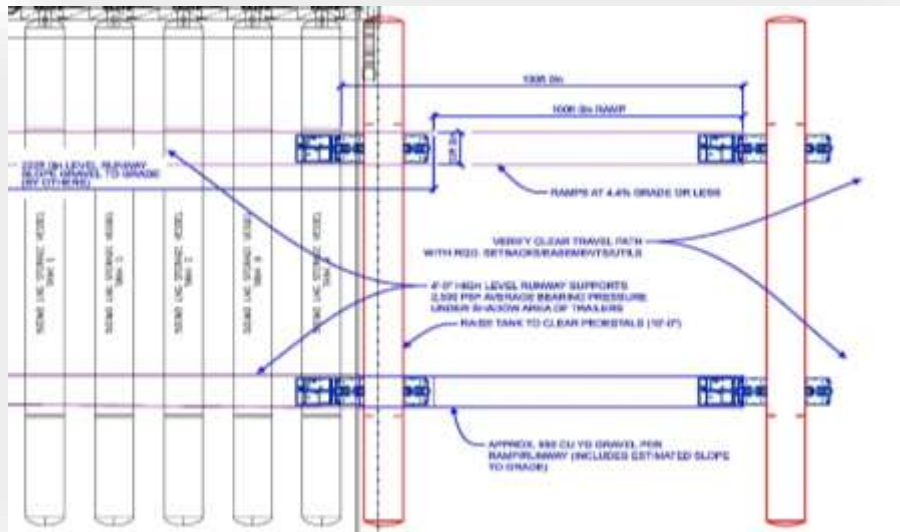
1305 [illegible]

1005 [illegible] RAMP

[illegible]

2228 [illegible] LEVEL RUNWAY SLOPE GRAVEL TO GRADE (BY OTHERS)

RAMPS AT 4.4% GRADE OR LESS

VERIFY CLEAR TRAVEL PATH WITH REQ. SETBACKS/EASEMENTS/UTILS

4'-0" HIGH LEVEL RUNWAY SUPPORTS 2,500 PSF AVERAGE BEARING PRESSURE UNDER SHADOW AREA OF TRAILERS

RAISE TANK TO CLEAR PEDESTALS (10'-0")

APPROX. 550 CU YD GRAVEL PER RAMP/RUNWAY (INCLUDES ESTIMATED SLOPE TO GRADE)

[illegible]

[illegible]

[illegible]

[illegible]

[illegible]